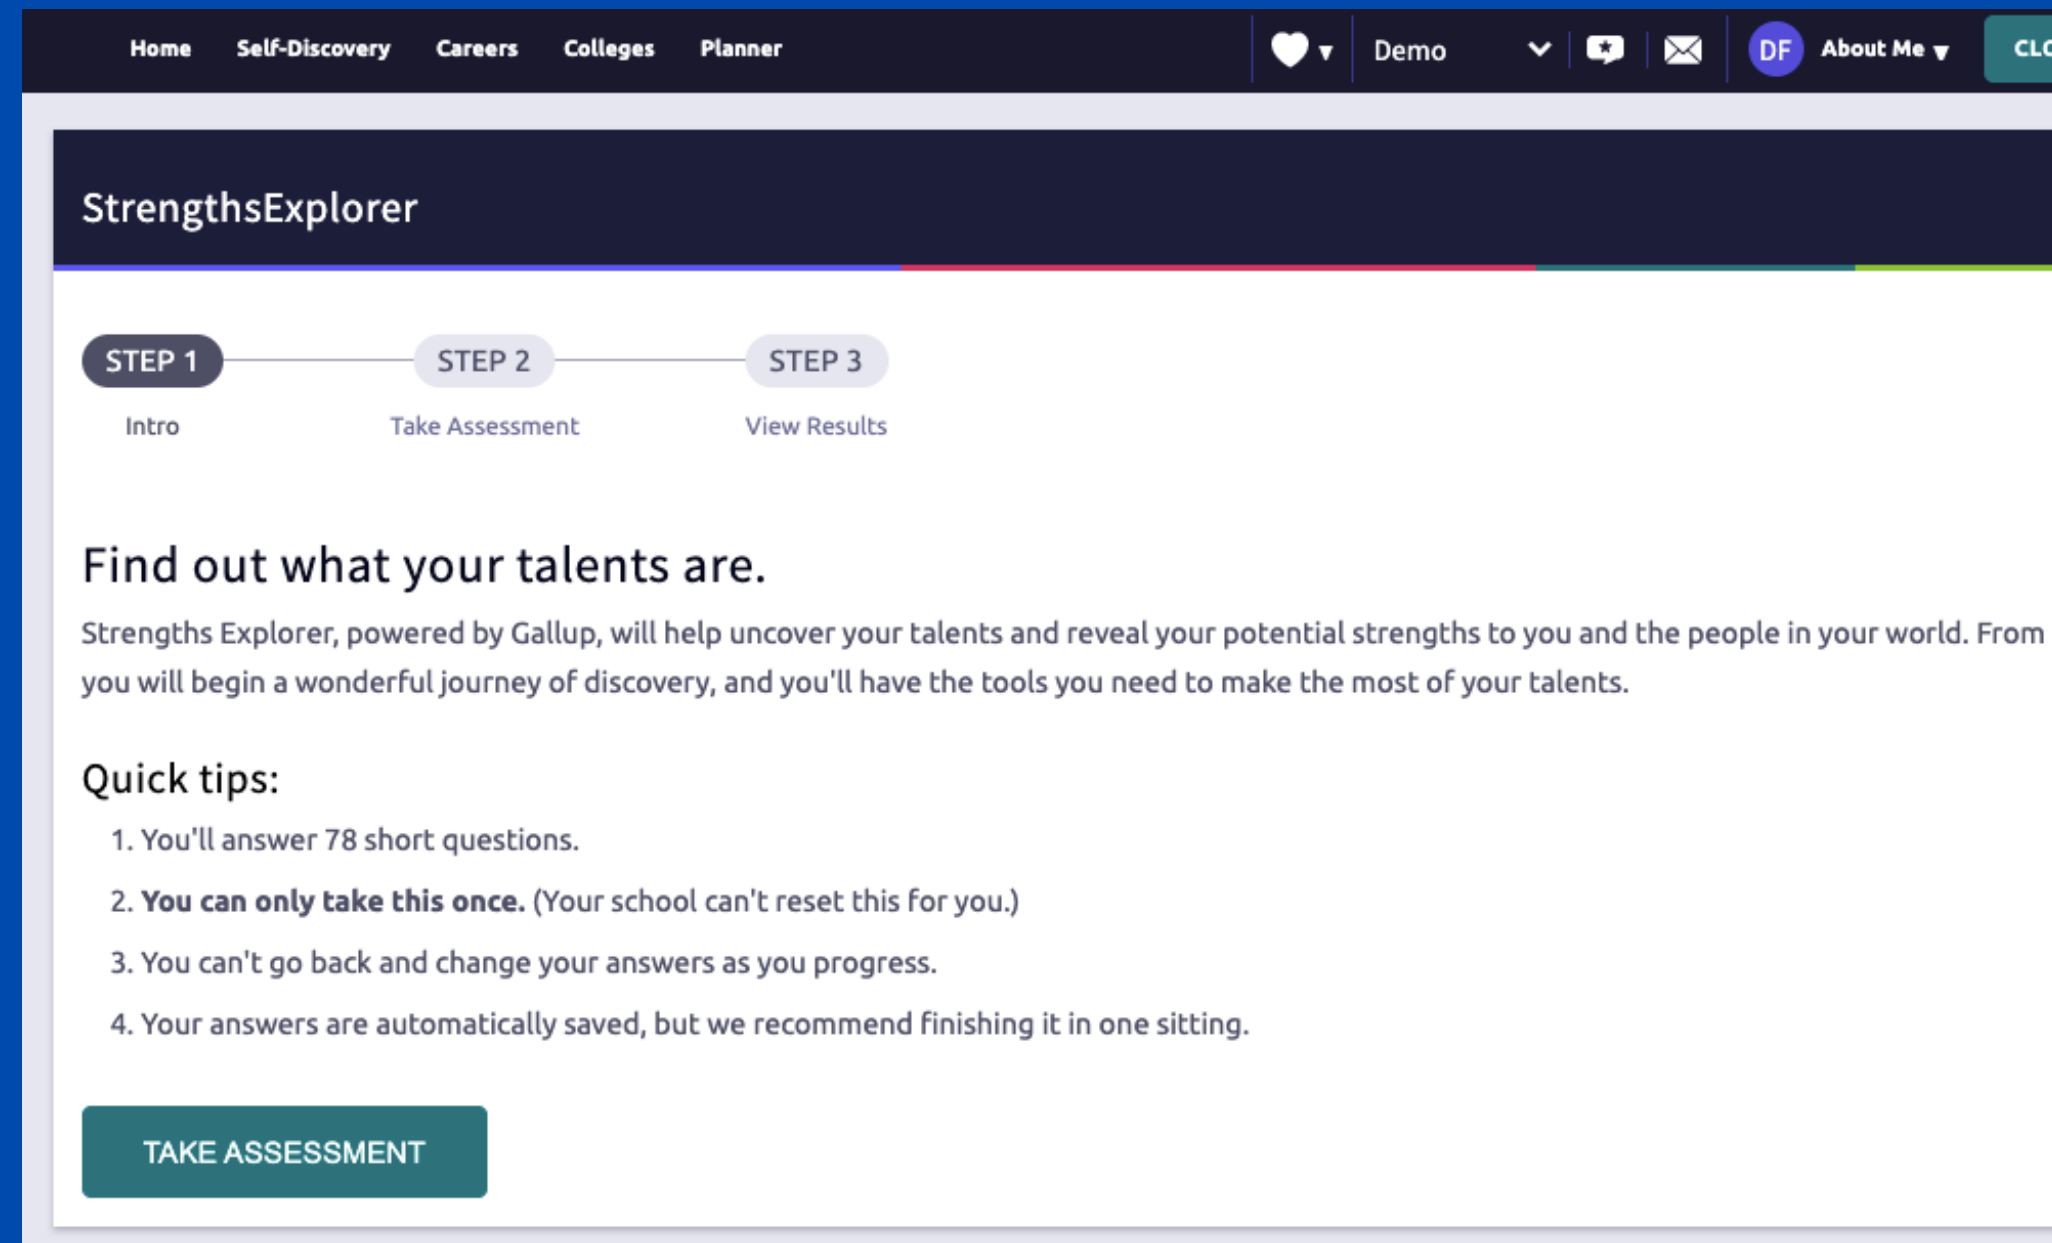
Home Self-Discovery Careers Colleges Planner

Demo

DF About Me

CL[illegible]

StrengthsExplorer

STEP 1 Intro

STEP 2 Take Assessment

STEP 3 View Results

Find out what your talents are.

Strengths Explorer, powered by Gallup, will help uncover your talents and reveal your potential strengths to you and the people in your world. From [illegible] you will begin a wonderful journey of discovery, and you'll have the tools you need to make the most of your talents.

Quick tips:

1. You'll answer 78 short questions.
2. **You can only take this once.** (Your school can't reset this for you.)
3. You can't go back and change your answers as you progress.
4. Your answers are automatically saved, but we recommend finishing it in one sitting.

TAKE ASSESSMENT